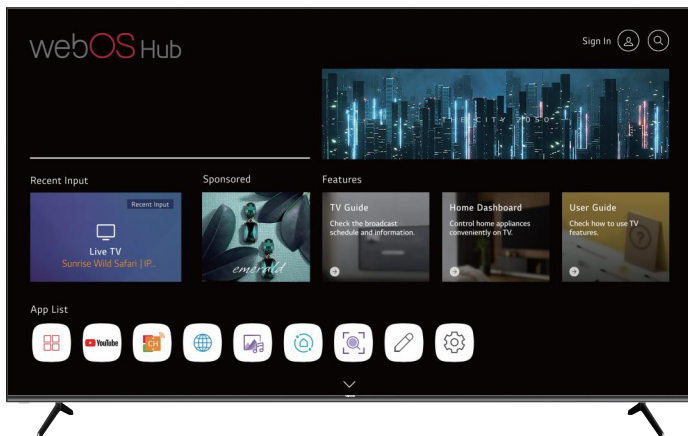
webOS Hub

Sign In

T H E C I T Y 2 0 5 0

Recent Input

Recent Input

Live TV

Sunrise Wild Safari | IP...

Sponsored

emerald

Features

TV Guide

Check the broadcast schedule and information.

Home Dashboard

Control home appliances conveniently on TV.

User Guide

Check how to use TV features.

App List

YouTube

CH